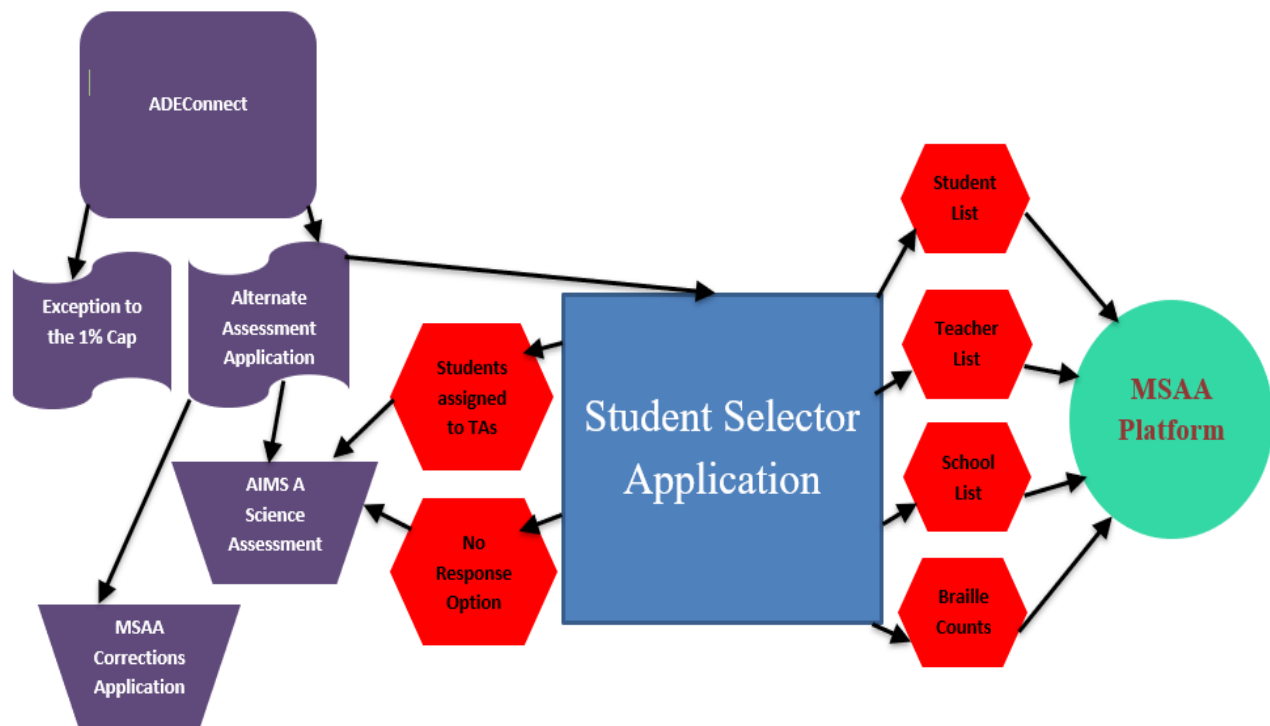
ADEConnect

Exception to the 1% Cap

Alternate Assessment Application

Students assigned to TAs

Student Selector Application

AIMS A Science Assessment

No Response Option

MSAA Corrections Application

Student List

Teacher List

School List

Braille Counts

MSAA Platform